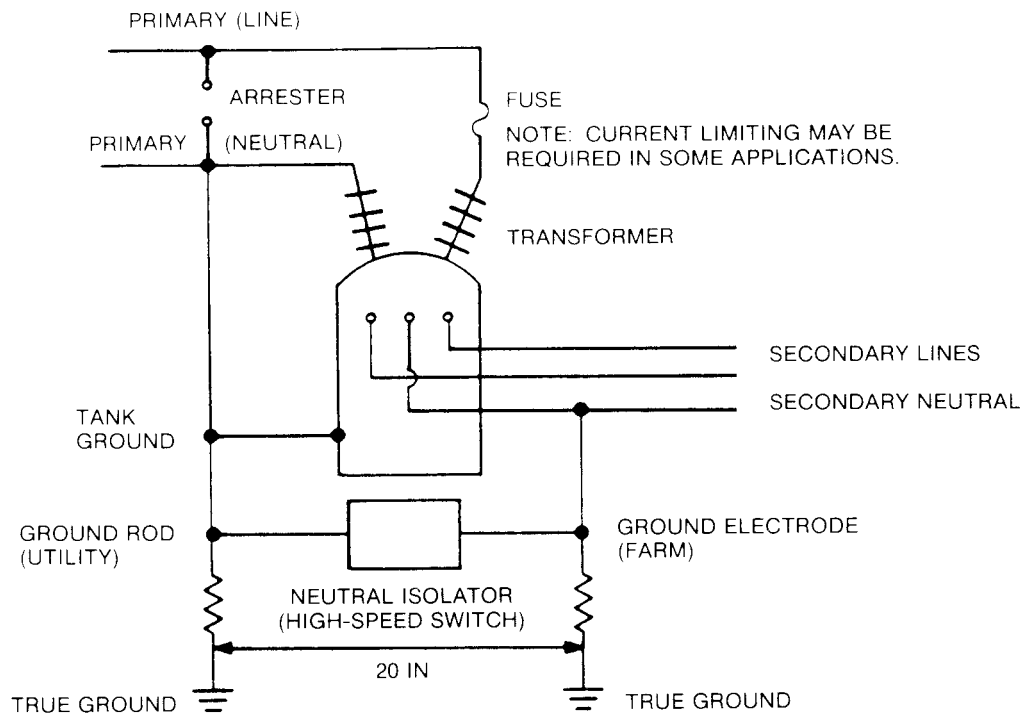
PRIMARY (LINE)

ARRESTER

FUSE

NOTE: CURRENT LIMITING MAY BE REQUIRED IN SOME APPLICATIONS.

PRIMARY

(NEUTRAL)

TRANSFORMER

SECONDARY LINES

SECONDARY NEUTRAL

TANK GROUND

GROUND ROD (UTILITY)

GROUND ELECTRODE (FARM)

NEUTRAL ISOLATOR (HIGH-SPEED SWITCH)

20 IN

TRUE GROUND

TRUE GROUND